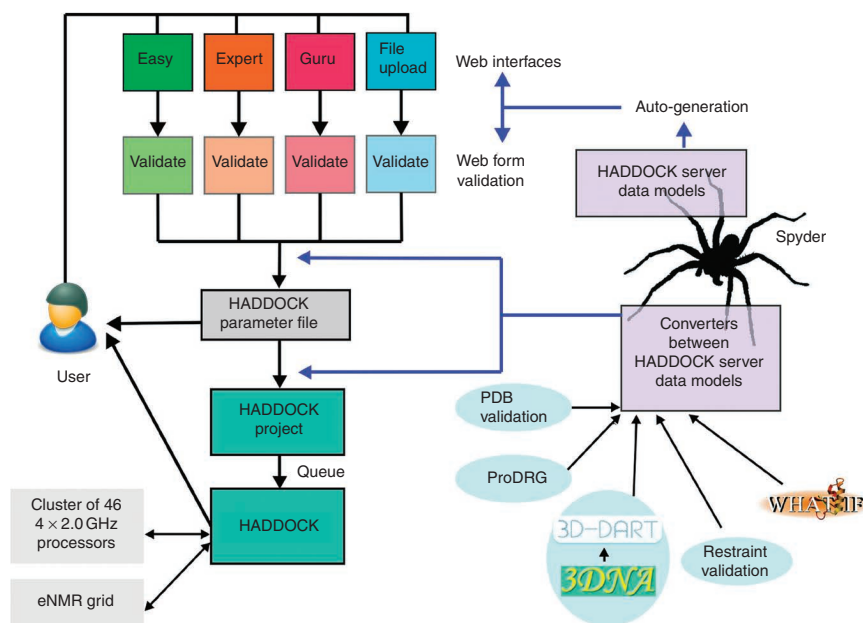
Easy

Expert

Guru

File upload

Web interfaces

Auto-generation

Validate

Validate

Validate

Validate

Web form validation

HADDOCK server data models

Spyder

HADDOCK parameter file

Converters between HADDOCK server data models

User

PDB validation

HADDOCK project

Queue

ProDRG

Cluster of 46 $4 \times 2.0$ GHz processors

HADDOCK

3D-DART

3DNA

Restraint validation

WHAT IF

eNMR grid